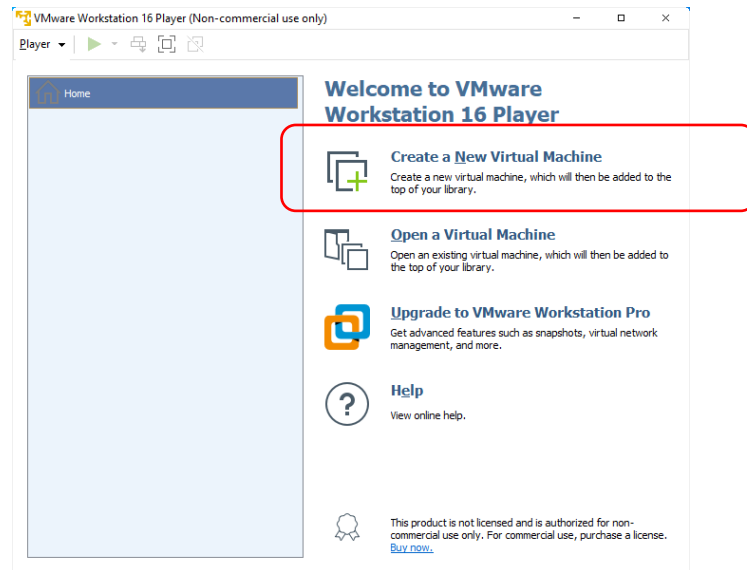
VMware Workstation 16 Player (Non-commercial use only)

Player

Home

Welcome to VMware Workstation 16 Player

Create a New Virtual Machine
Create a new virtual machine, which will then be added to the top of your library.

Open a Virtual Machine
Open an existing virtual machine, which will then be added to the top of your library.

Upgrade to VMware Workstation Pro
Get advanced features such as snapshots, virtual network management, and more.

Help
View online help.

This product is not licensed and is authorized for non-commercial use only. For commercial use, purchase a license. Buy now.